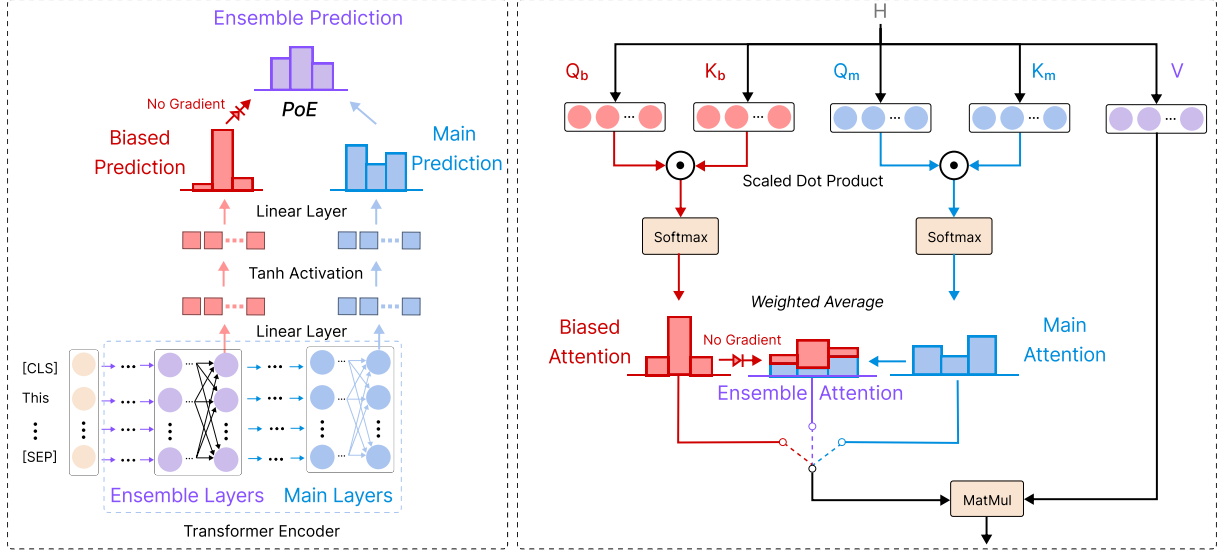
Ensemble Prediction

No Gradient

PoE

Biased Prediction

Main Prediction

Linear Layer

Tanh Activation

Linear Layer

[CLS]

This

⋮

[SEP]

Ensemble Layers

Main Layers

Transformer Encoder

H

$Q_b$

$K_b$

$Q_m$

$K_m$

V

Scaled Dot Product

Softmax

Softmax

Weighted Average

Biased Attention

No Gradient

Main Attention

Ensemble Attention

MatMul